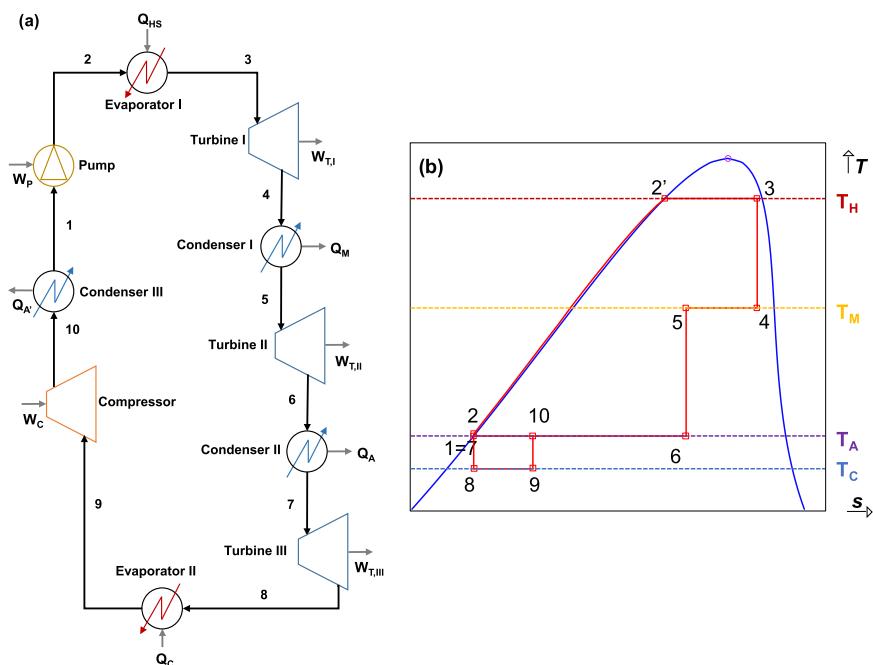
(a)

$Q_{HS}$

2

3

Evaporator I

Turbine I

$W_{T,I}$

$W_P$

Pump

4

1

Condenser I

$Q_M$

$Q_{A'}$

Condenser III

5

10

Turbine II

$W_{T,II}$

Compressor

$W_C$

6

Condenser II

$Q_A$

9

7

Turbine III

$W_{T,III}$

Evaporator II

8

$Q_C$

(b)

$T$

2'

3

$T_H$

5

4

$T_M$

2

10

$T_A$

1=7

6

$T_C$

8

9

$s$